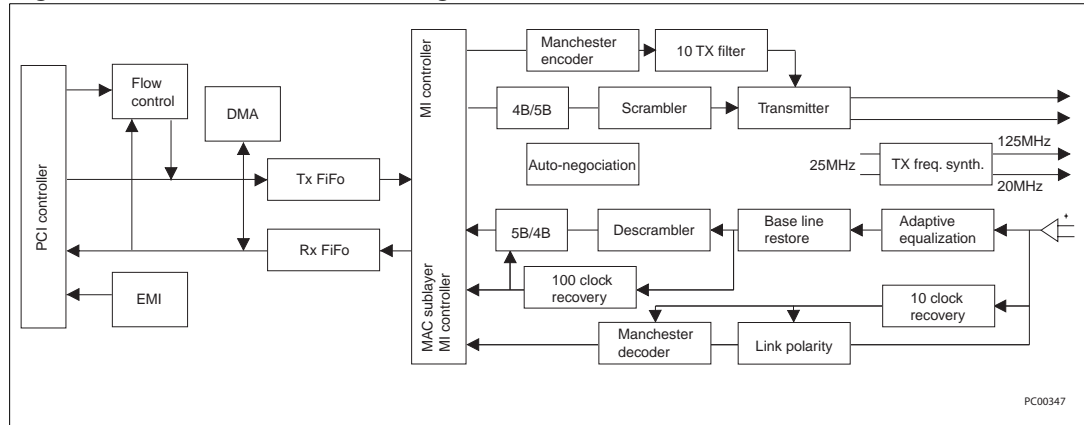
PCI controller

Flow control

DMA

Tx FiFo

Rx FiFo

EMI

MI controller

MAC sublayer MI controller

Manchester encoder

10 TX filter

4B/5B

Scrambler

Transmitter

Auto-negociation

25MHz

TX freq. synth.

125MHz

20MHz

5B/4B

Descrambler

Base line restore

Adaptive equalization

100 clock recovery

10 clock recovery

Manchester decoder

Link polarity

PC00347